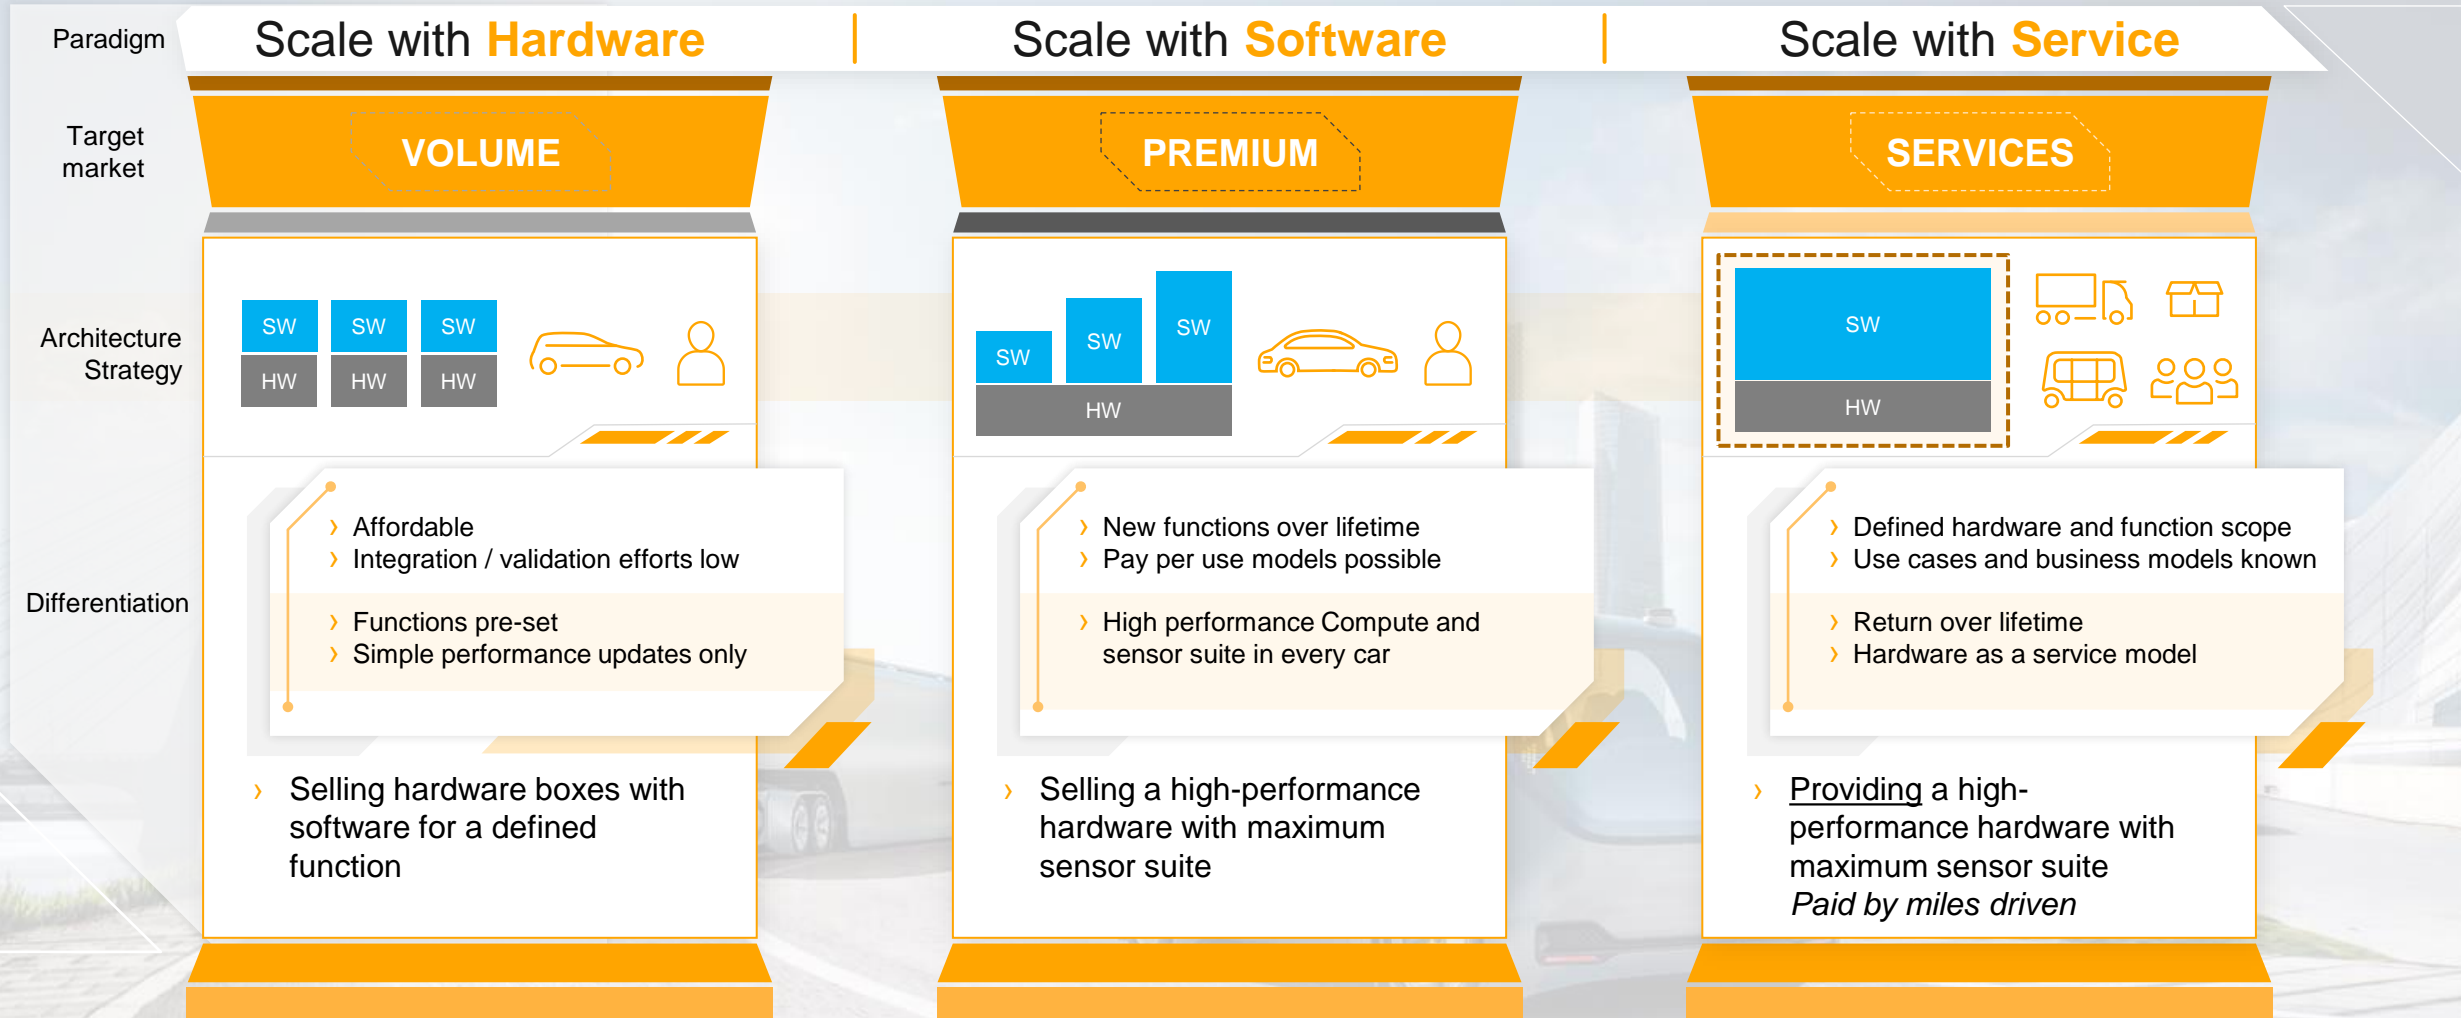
Paradigm

Scale with Hardware | Scale with Software | Scale with Service

Target market

VOLUME

PREMIUM

SERVICES

Architecture Strategy

SW SW SW
HW HW HW

SW SW SW
HW

SW
HW

Differentiation

› Affordable
› Integration / validation efforts low
› Functions pre-set
› Simple performance updates only

› Selling hardware boxes with software for a defined function

› New functions over lifetime
› Pay per use models possible
› High performance Compute and sensor suite in every car

› Selling a high-performance hardware with maximum sensor suite

› Defined hardware and function scope
› Use cases and business models known
› Return over lifetime
› Hardware as a service model

› Providing a high-performance hardware with maximum sensor suite
*Paid by miles driven*